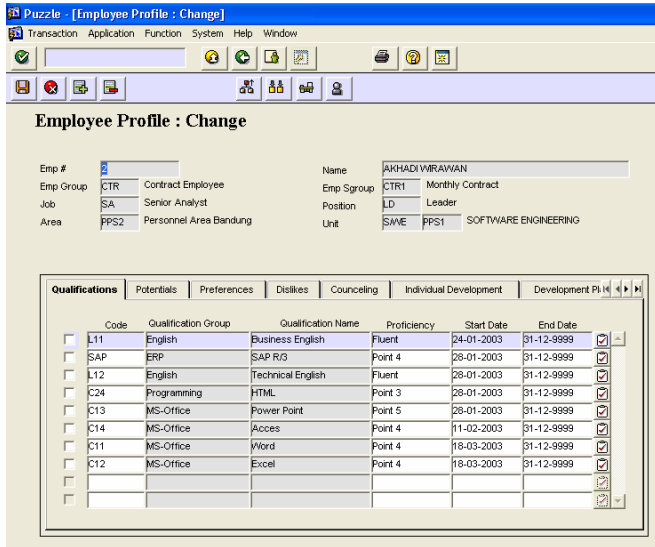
Puzzle - [Employee Profile : Change]

Transaction Application Function System Help Window

Employee Profile : Change

Emp # 2
Emp Group CTR Contract Employee
Job SA Senior Analyst
Area PPS2 Personnel Area Bandung

Name AKHADI WIRAWAN
Emp Sgroup CTR1 Monthly Contract
Position LD Leader
Unit SWE PPS1 SOFTWARE ENGINEERING

Qualifications | Potentials | Preferences | Dislikes | Counceling | Individual Development | Development Pl

| Code | Qualification Group | Qualification Name | Proficiency | Start Date | End Date |
|---|---|---|---|---|---|
| L11 | English | Business English | Fluent | 24-01-2003 | 31-12-9999 |
| SAP | ERP | SAP R/3 | Point 4 | 28-01-2003 | 31-12-9999 |
| L12 | English | Technical English | Fluent | 28-01-2003 | 31-12-9999 |
| C24 | Programming | HTML | Point 3 | 28-01-2003 | 31-12-9999 |
| C13 | MS-Office | Power Point | Point 5 | 28-01-2003 | 31-12-9999 |
| C14 | MS-Office | Acces | Point 4 | 11-02-2003 | 31-12-9999 |
| C11 | MS-Office | Word | Point 4 | 18-03-2003 | 31-12-9999 |
| C12 | MS-Office | Excel | Point 4 | 18-03-2003 | 31-12-9999 |
| | | | | | |
| | | | | | |